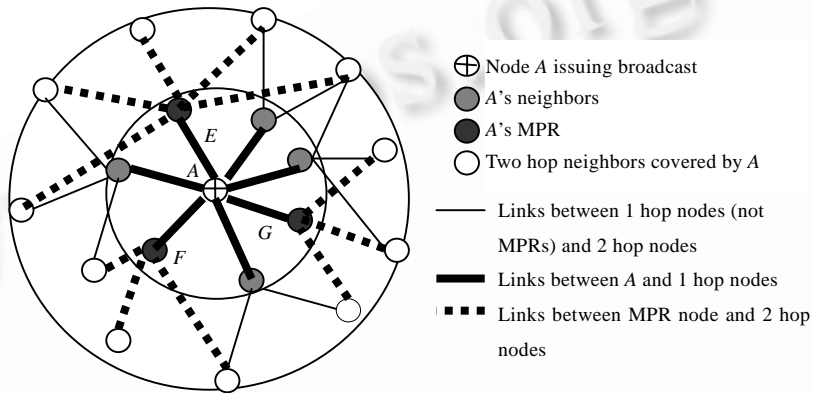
E
A
G
F

Node $A$ issuing broadcast
$A$'s neighbors
$A$'s MPR
Two hop neighbors covered by $A$
Links between 1 hop nodes (not MPRs) and 2 hop nodes
Links between $A$ and 1 hop nodes
Links between MPR node and 2 hop nodes